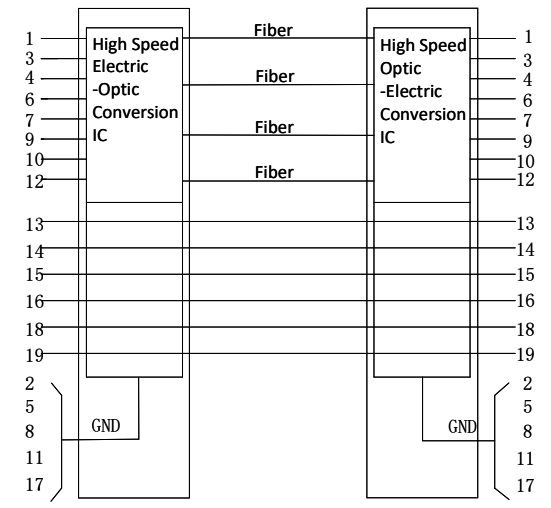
1
3
4
6
7
9
10
12

High Speed Electric -Optic Conversion IC

Fiber
Fiber
Fiber
Fiber

High Speed Optic -Electric Conversion IC

1
3
4
6
7
9
10
12

13
14
15
16
18
19

13
14
15
16
18
19

2
5
8
11
17

GND

GND

2
5
8
11
17